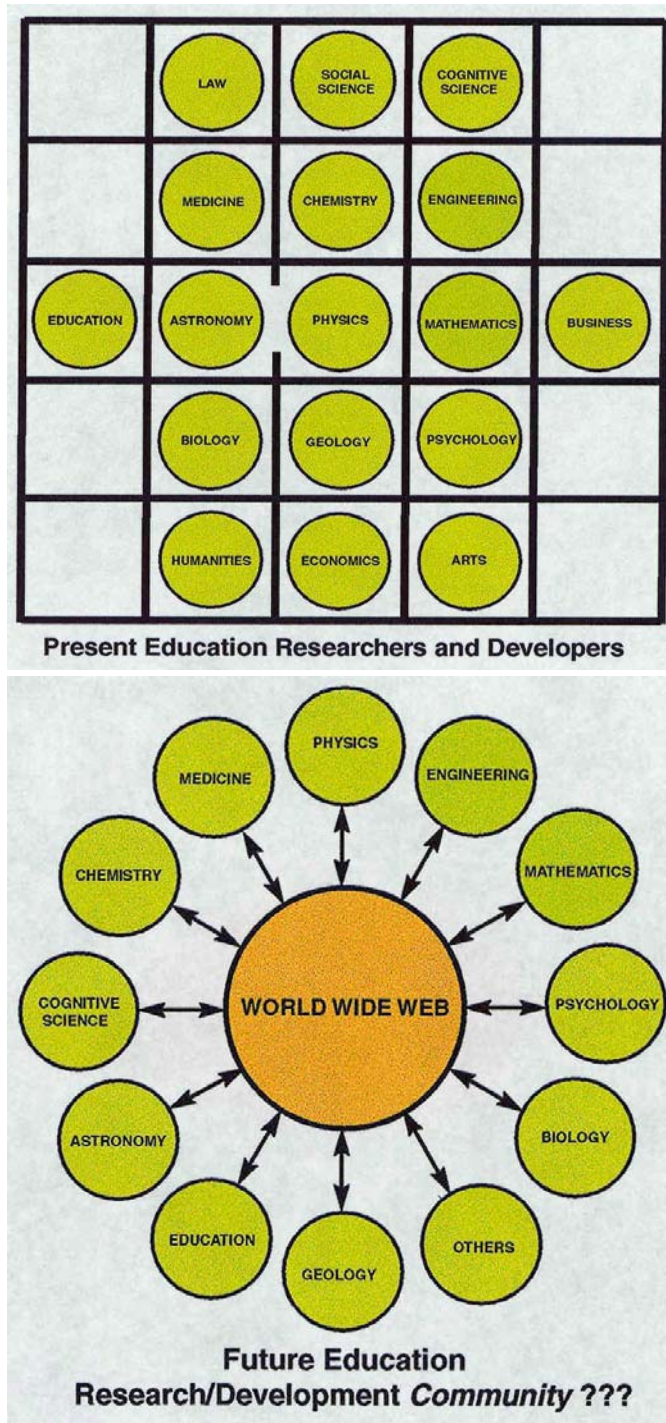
LAW
SOCIAL SCIENCE
COGNITIVE SCIENCE
MEDICINE
CHEMISTRY
ENGINEERING
EDUCATION
ASTRONOMY
PHYSICS
MATHEMATICS
BUSINESS
BIOLOGY
GEOLOGY
PSYCHOLOGY
HUMANITIES
ECONOMICS
ARTS

Present Education Researchers and Developers

PHYSICS
MEDICINE
ENGINEERING
CHEMISTRY
MATHEMATICS
COGNITIVE SCIENCE
WORLD WIDE WEB
PSYCHOLOGY
ASTRONOMY
BIOLOGY
EDUCATION
OTHERS
GEOLOGY

Future Education Research/Development *Community* ???